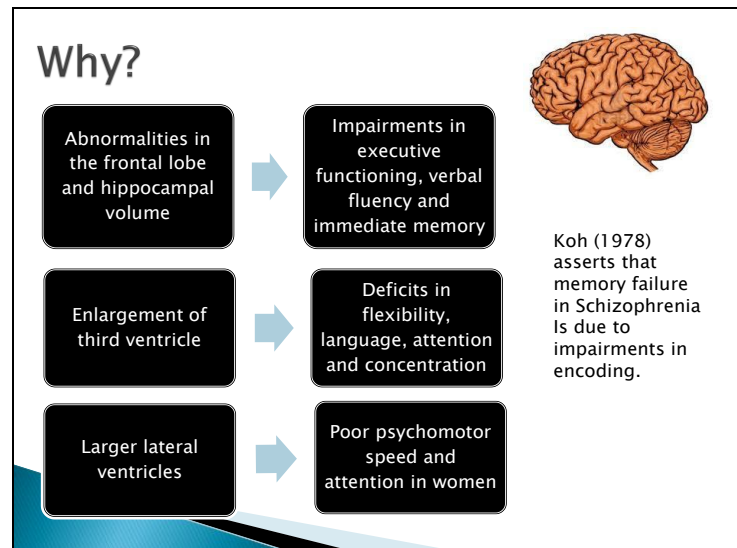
Why?

Abnormalities in the frontal lobe and hippocampal volume

Impairments in executive functioning, verbal fluency and immediate memory

Enlargement of third ventricle

Deficits in flexibility, language, attention and concentration

Larger lateral ventricles

Poor psychomotor speed and attention in women

Koh (1978) asserts that memory failure in Schizophrenia Is due to impairments in encoding.